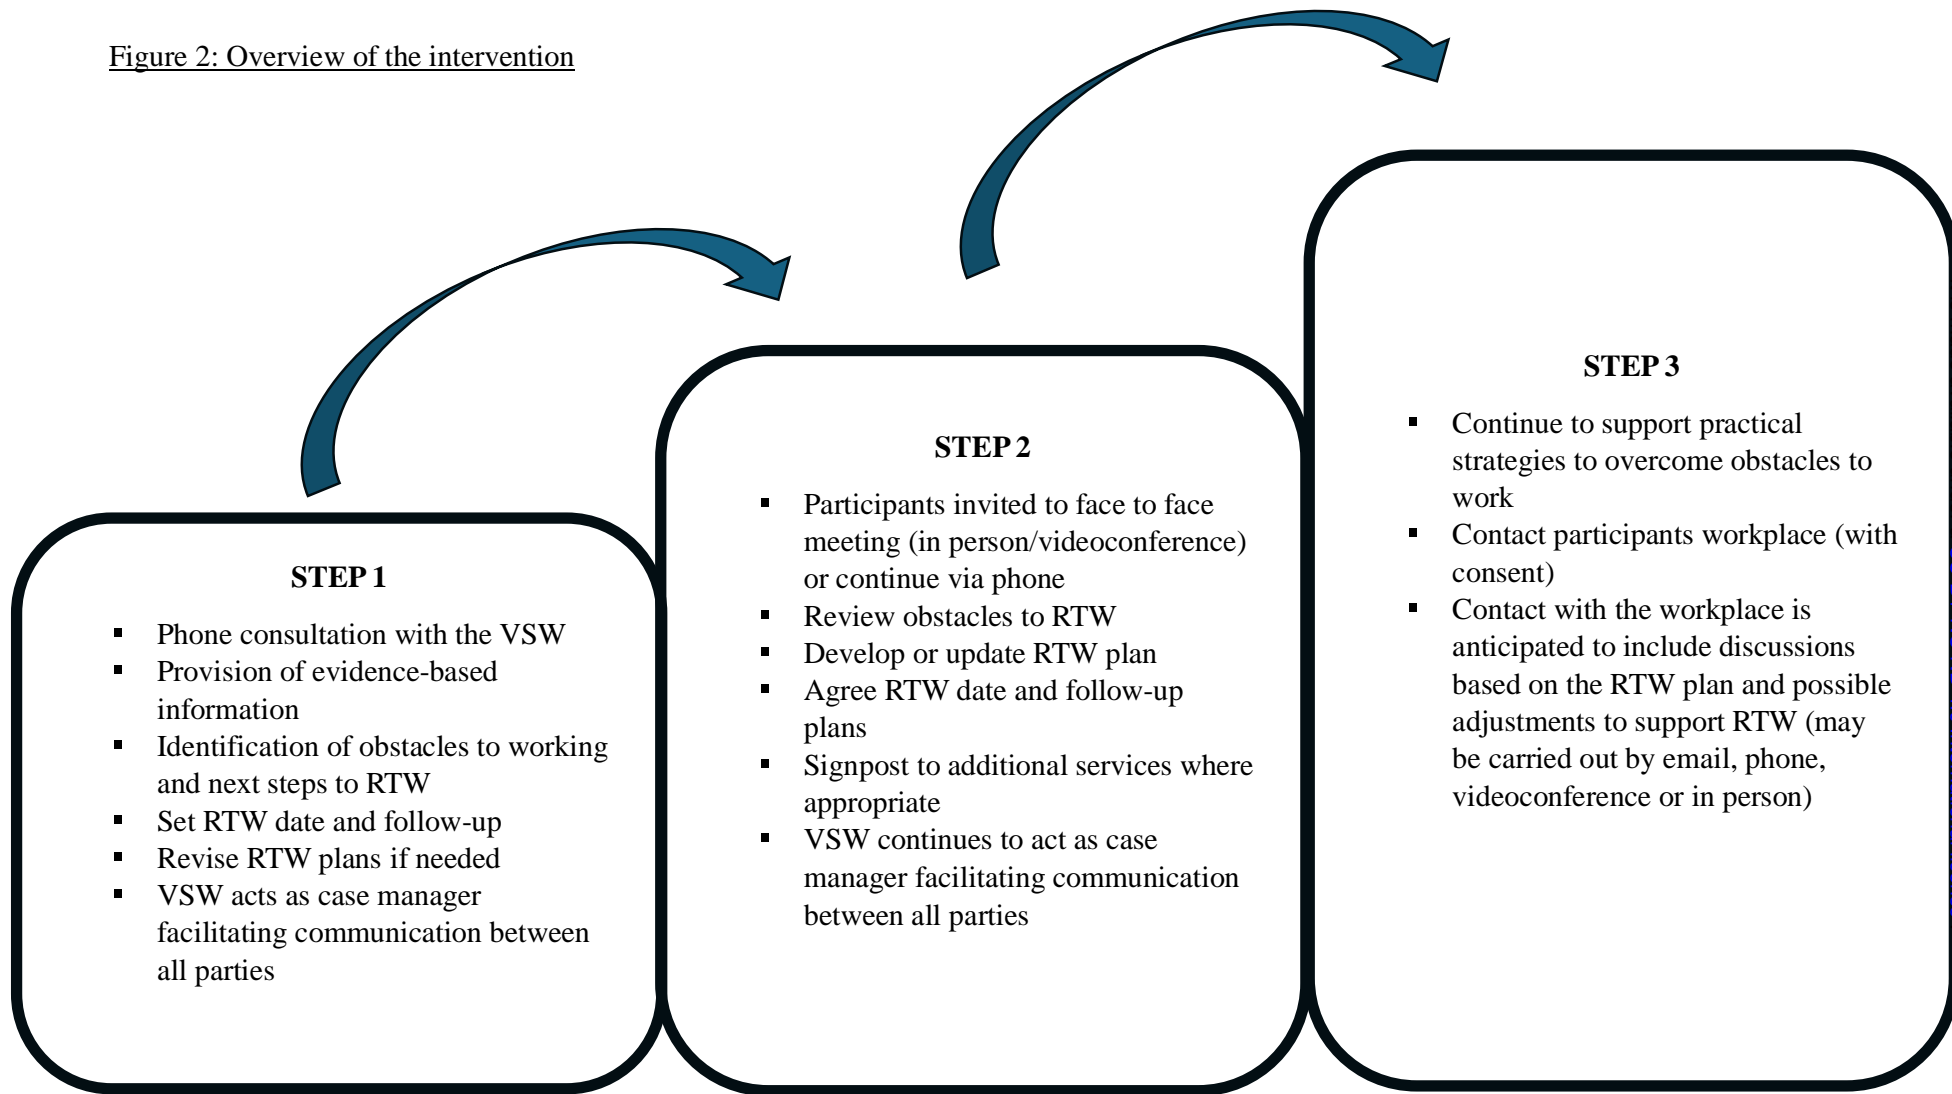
Figure 2: Overview of the intervention

STEP 1

- Phone consultation with the VSW
- Provision of evidence-based information
- Identification of obstacles to working and next steps to RTW
- Set RTW date and follow-up
- Revise RTW plans if needed
- VSW acts as case manager facilitating communication between all parties

STEP 2

- Participants invited to face to face meeting (in person/videoconference) or continue via phone
- Review obstacles to RTW
- Develop or update RTW plan
- Agree RTW date and follow-up plans
- Signpost to additional services where appropriate
- VSW continues to act as case manager facilitating communication between all parties

STEP 3

- Continue to support practical strategies to overcome obstacles to work
- Contact participants workplace (with consent)
- Contact with the workplace is anticipated to include discussions based on the RTW plan and possible adjustments to support RTW (may be carried out by email, phone, videoconference or in person)